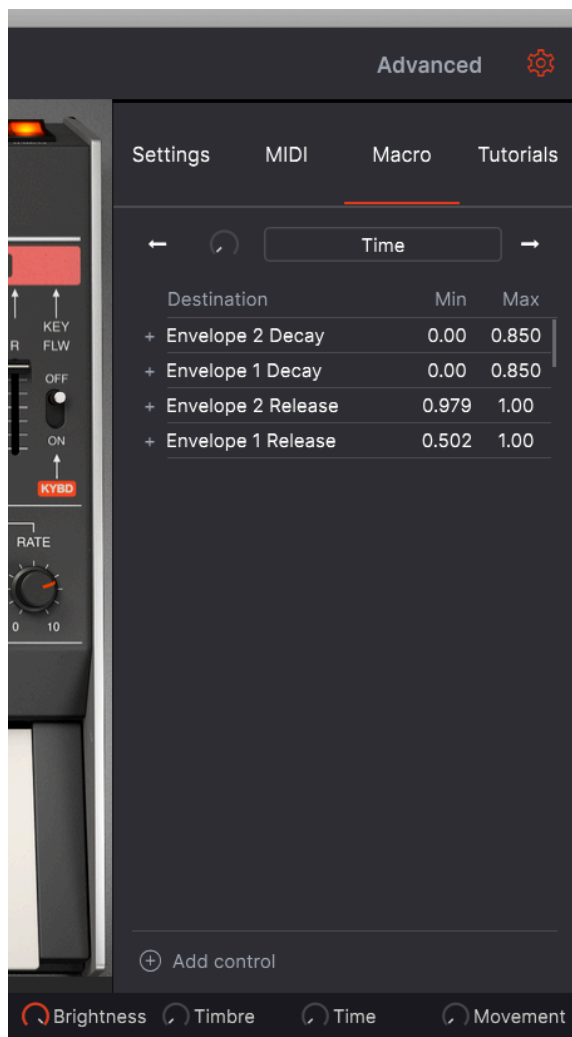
Advanced

Settings MIDI Macro Tutorials

← Time →

| Destination | Min | Max |
|---|---|---|
| + Envelope 2 Decay | 0.00 | 0.850 |
| + Envelope 1 Decay | 0.00 | 0.850 |
| + Envelope 2 Release | 0.979 | 1.00 |
| + Envelope 1 Release | 0.502 | 1.00 |

KEY FLW
R
OFF
ON
KYBD
RATE
0 10

Add control

Brightness Timbre Time Movement